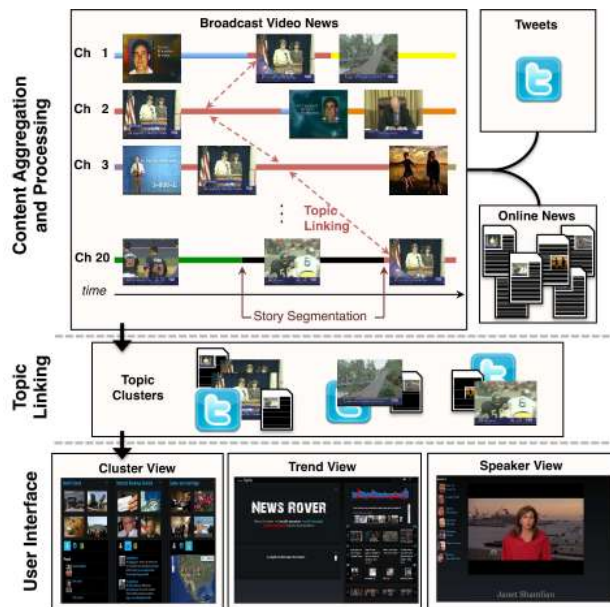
Content Aggregation and Processing

Broadcast Video News

Ch 1

Ch 2

Ch 3

Ch 20

time

Topic Linking

Story Segmentation

Tweets

Online News

Topic Linking

Topic Clusters

User Interface

Cluster View

Trend View

Speaker View

NEWS ROVER

Janet Shamlian